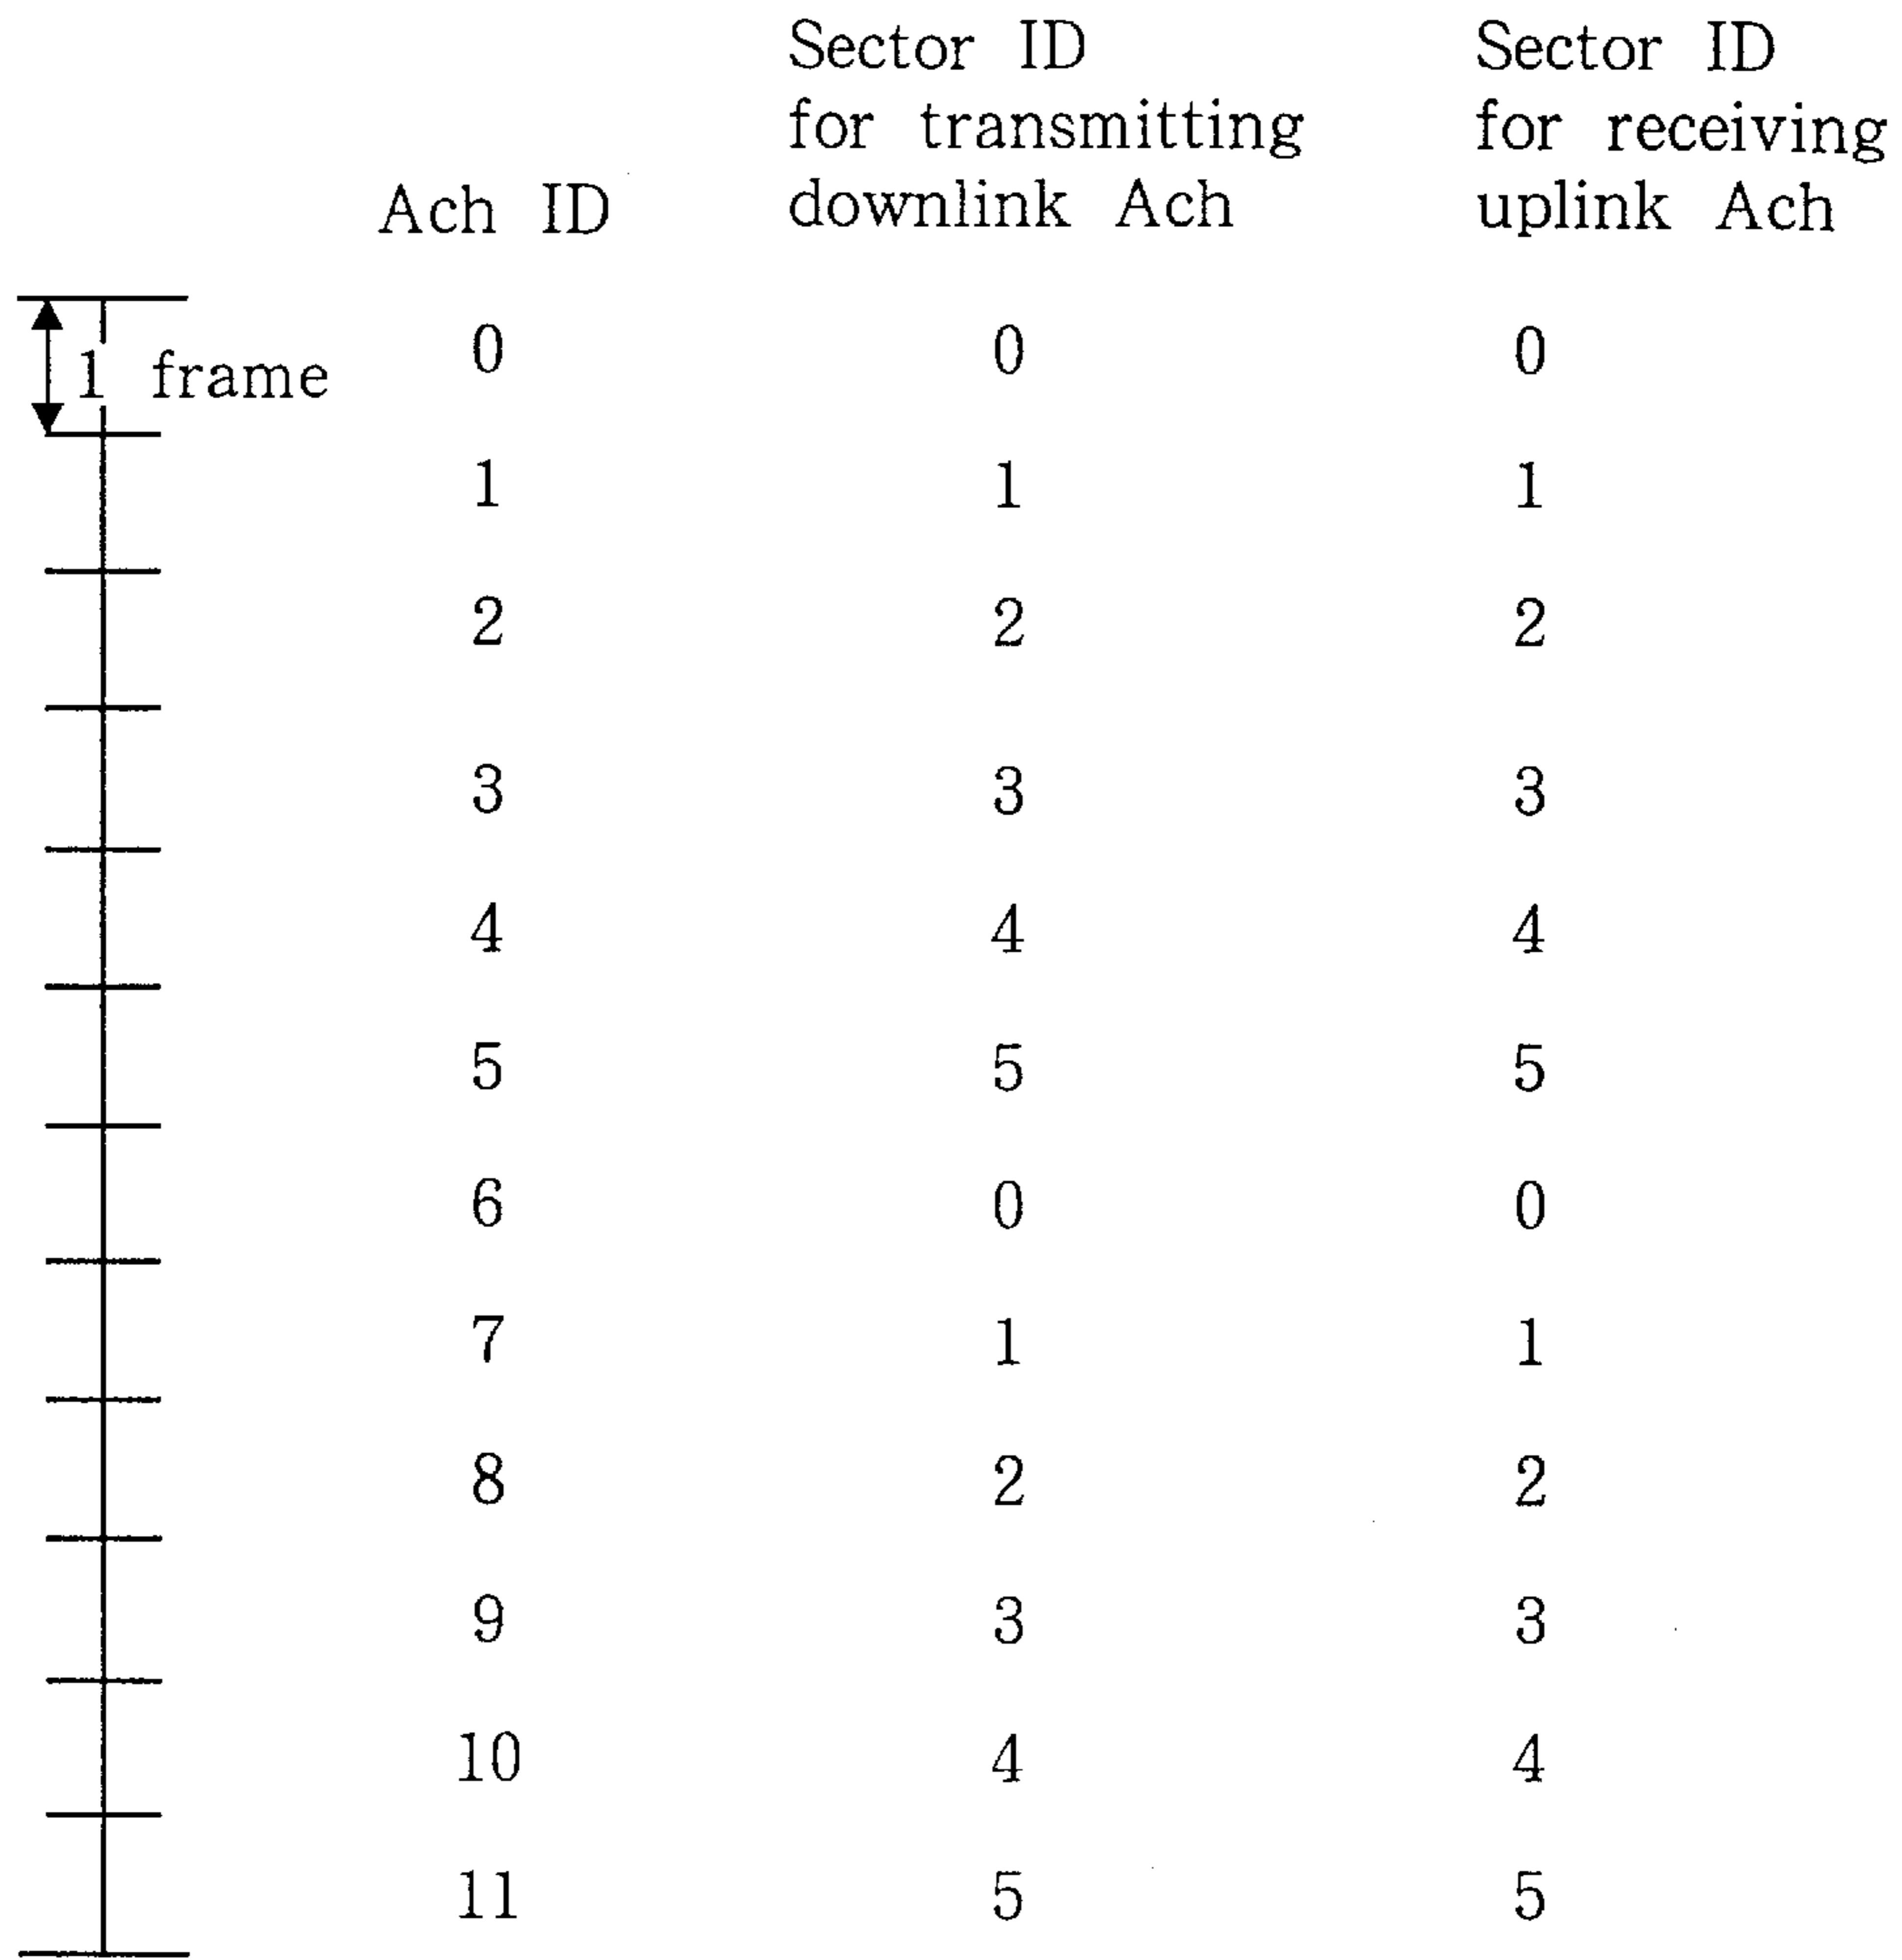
1 frame

| Ach ID | Sector ID for transmitting downlink Ach | Sector ID for receiving uplink Ach |
|---|---|---|
| 0 | 0 | 0 |
| 1 | 1 | 1 |
| 2 | 2 | 2 |
| 3 | 3 | 3 |
| 4 | 4 | 4 |
| 5 | 5 | 5 |
| 6 | 0 | 0 |
| 7 | 1 | 1 |
| 8 | 2 | 2 |
| 9 | 3 | 3 |
| 10 | 4 | 4 |
| 11 | 5 | 5 |